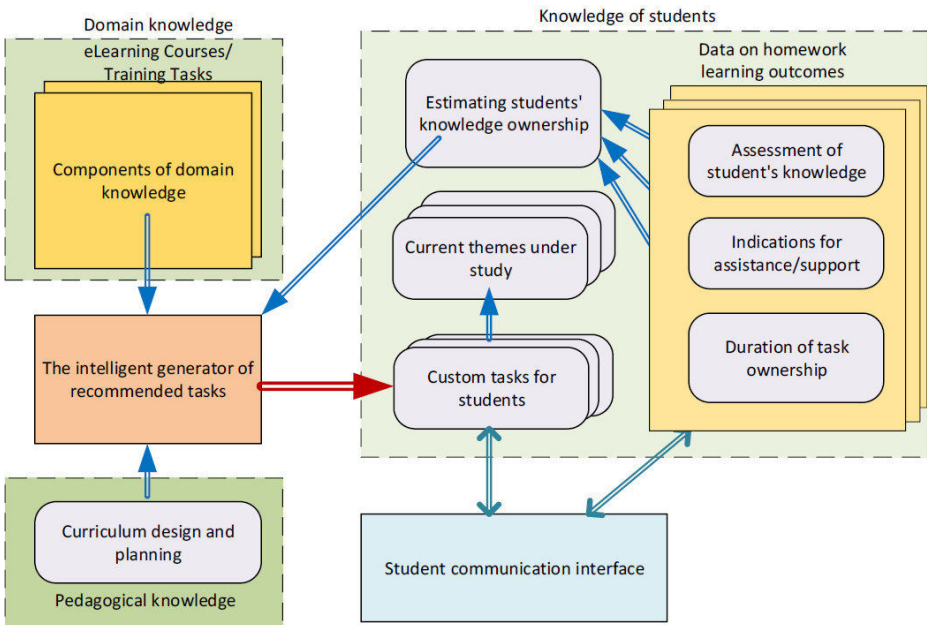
Domain knowledge

eLearning Courses/ Training Tasks

Components of domain knowledge

The intelligent generator of recommended tasks

Curriculum design and planning

Pedagogical knowledge

Knowledge of students

Estimating students' knowledge ownership

Data on homework learning outcomes

Assessment of student's knowledge

Indications for assistance/support

Duration of task ownership

Current themes under study

Custom tasks for students

Student communication interface